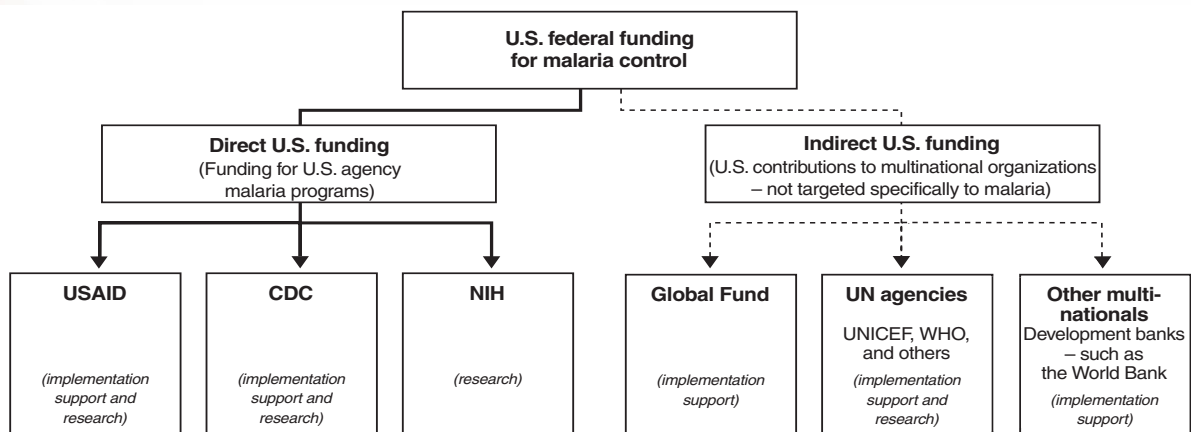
U.S. federal funding for malaria control

Direct U.S. funding
(Funding for U.S. agency malaria programs)

Indirect U.S. funding
(U.S. contributions to multinational organizations – not targeted specifically to malaria)

USAID
(implementation support and research)

CDC
(implementation support and research)

NIH
(research)

Global Fund
(implementation support)

UN agencies
UNICEF, WHO, and others
(implementation support and research)

Other multinationals
Development banks – such as the World Bank
(implementation support)